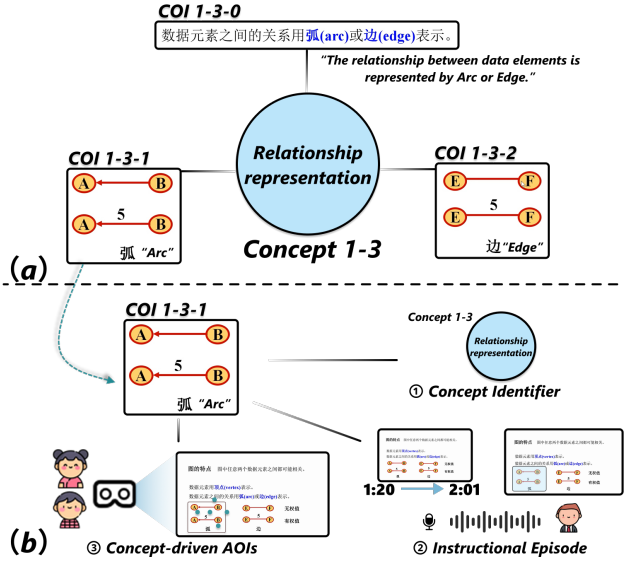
COI 1-3-0

数据元素之间的关系用弧(arc)或边(edge)表示。

"The relationship between data elements is represented by Arc or Edge."

COI 1-3-1

A B

5

A B

弧 "Arc"

Relationship representation

Concept 1-3

COI 1-3-2

E F

5

E F

边 "Edge"

(a)

COI 1-3-1

A B

5

A B

弧 "Arc"

Concept 1-3

Relationship representation

① Concept Identifier

图的特点 图中任意两个数据元素之间都可能相关。

数据元素用顶点(vertex)表示。

数据元素之间的关系用弧(arc)或边(edge)表示。

无权值

有权值

弧

边

1:20

2:01

(b)

③ Concept-driven AOIs

② Instructional Episode